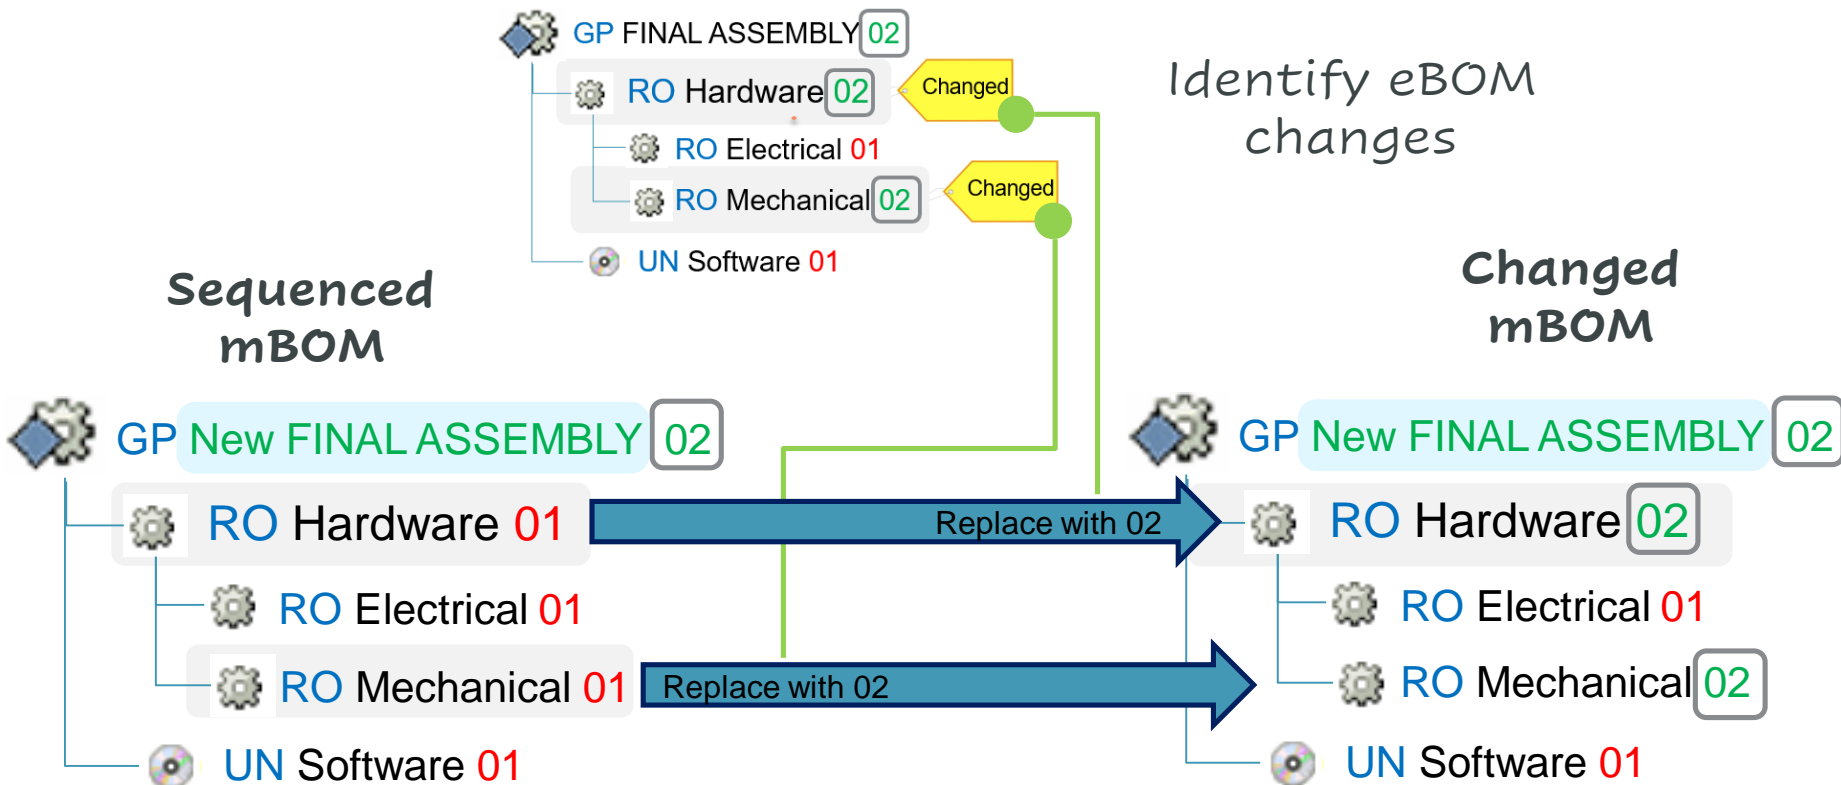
GP FINAL ASSEMBLY 02
RO Hardware 02
Changed
RO Electrical 01
RO Mechanical 02
Changed
UN Software 01

Identify eBOM changes

Sequenced mBOM

Changed mBOM

GP New FINAL ASSEMBLY 02
RO Hardware 01
RO Electrical 01
RO Mechanical 01
UN Software 01

Replace with 02
Replace with 02

GP New FINAL ASSEMBLY 02
RO Hardware 02
RO Electrical 01
RO Mechanical 02
UN Software 01